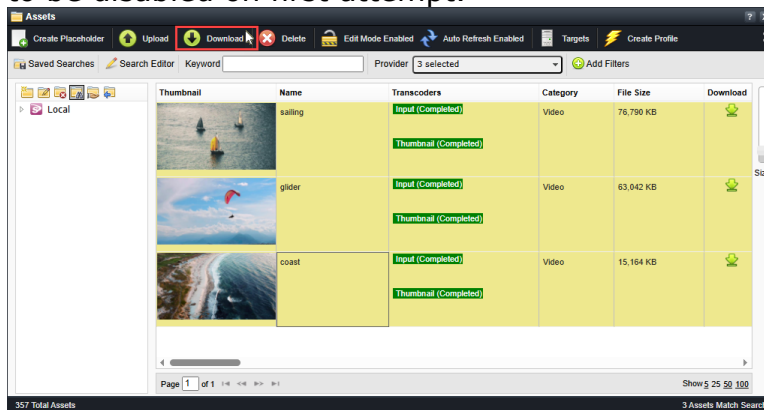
to be disabled on first attempt.

Assets

Create Placeholder
Upload
Download
Delete
Edit Mode Enabled
Auto Refresh Enabled
Targets
Create Profile

Saved Searches
Search Editor
Keyword
Provider
3 selected
Add Filters

Local

| Thumbnail | Name | Transcoders | Category | File Size | Download |
|---|---|---|---|---|---|
| | sailing | Input (Completed) Thumbnail (Completed) | Video | 76,790 KB | |
| | glider | Input (Completed) Thumbnail (Completed) | Video | 63,042 KB | |
| | coast | Input (Completed) Thumbnail (Completed) | Video | 15,164 KB | |

Page 1 of 1
Show 5 25 50 100

357 Total Assets
3 Assets Match Search